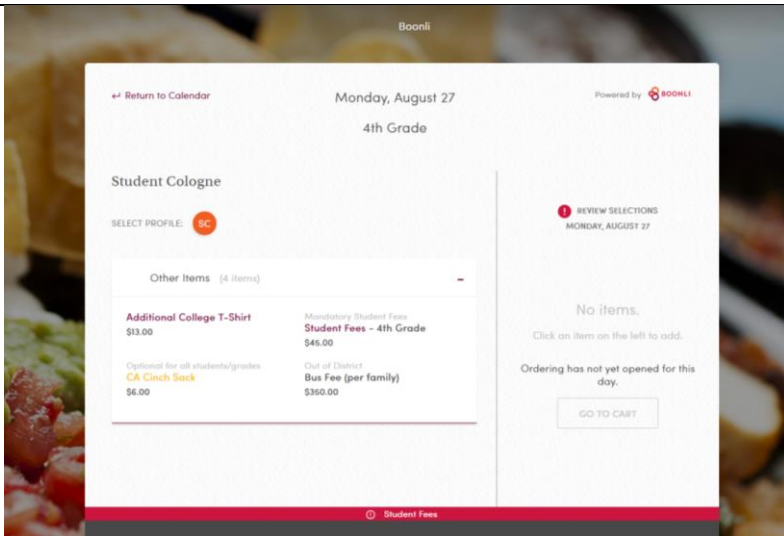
Boonli

↵ Return to Calendar

Monday, August 27

4th Grade

Powered by BOONLI

Student Cologne

SELECT PROFILE: SC

Other Items (4 items)

-

Additional College T-Shirt
$13.00

Mandatory Student Fees
Student Fees - 4th Grade
$45.00

Optional for all students/grades
CA Cinch Sack
$6.00

Out of District
Bus Fee (per family)
$350.00

! REVIEW SELECTIONS
MONDAY, AUGUST 27

No items.

Click an item on the left to add.

Ordering has not yet opened for this day.

GO TO CART

Student Fees